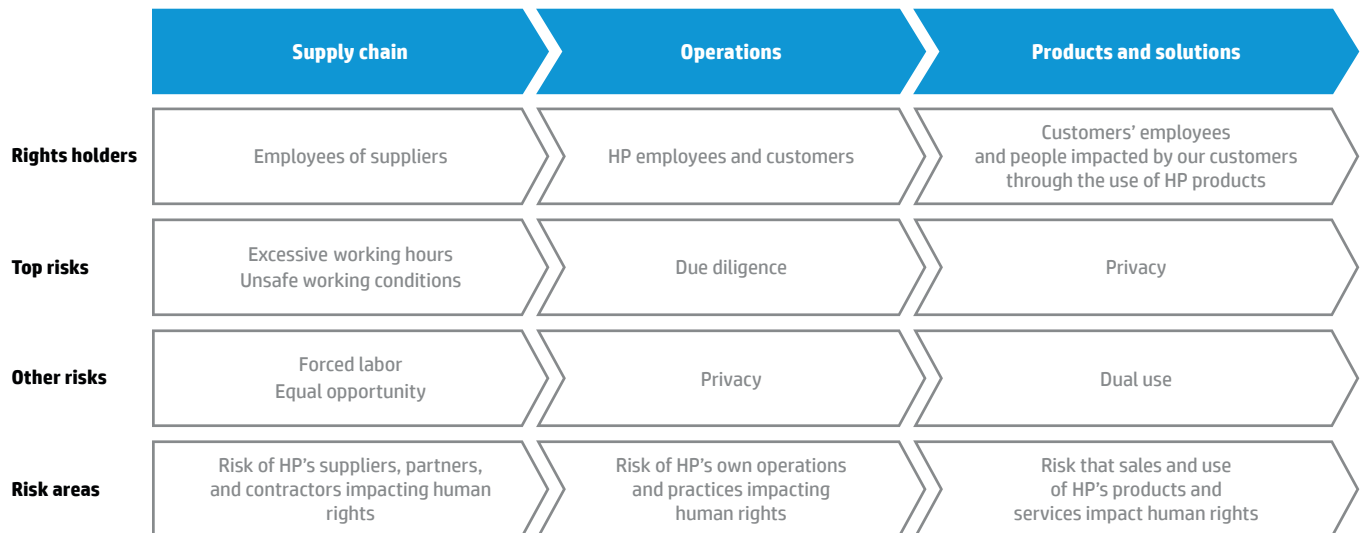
|  | Supply chain | Operations | Products and solutions |
|---|---|---|---|
| Rights holders | Employees of suppliers | HP employees and customers | Customers' employees and people impacted by our customers through the use of HP products |
| Top risks | Excessive working hours Unsafe working conditions | Due diligence | Privacy |
| Other risks | Forced labor Equal opportunity | Privacy | Dual use |
| Risk areas | Risk of HP's suppliers, partners, and contractors impacting human rights | Risk of HP's own operations and practices impacting human rights | Risk that sales and use of HP's products and services impact human rights |